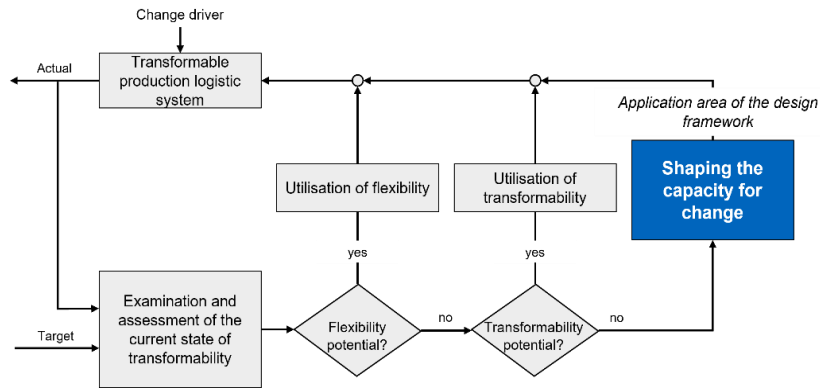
Change driver

Actual

Transformable production logistic system

Application area of the design framework

Shaping the capacity for change

Utilisation of flexibility

Utilisation of transformability

yes

yes

Target

Examination and assessment of the current state of transformability

Flexibility potential?

no

Transformability potential?

no